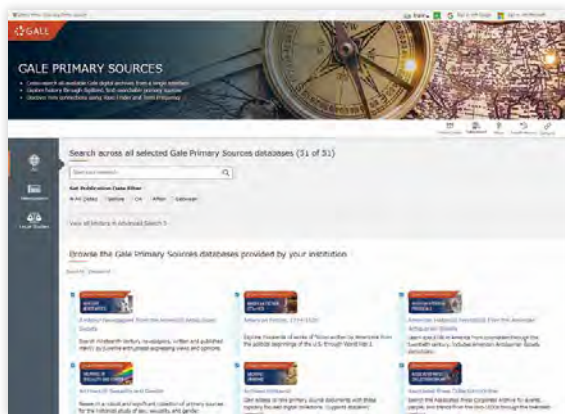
GALE

GALE PRIMARY SOURCES

Search across all selected Gale Primary Sources databases (31 of 31)

Search

Get Publication Date Filter

All Dates  Before  On  After  Between

View all History & Advanced Search

Browse the Gale Primary Sources databases provided by your institution

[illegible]

American Newspapers from the American Antiquarian Society

American Fiction, 1774-1920

American Historical Periodicals from the American Antiquarian Society

Archives of Sexuality and Gender

Archives Unbound

Associated Press Collections Online